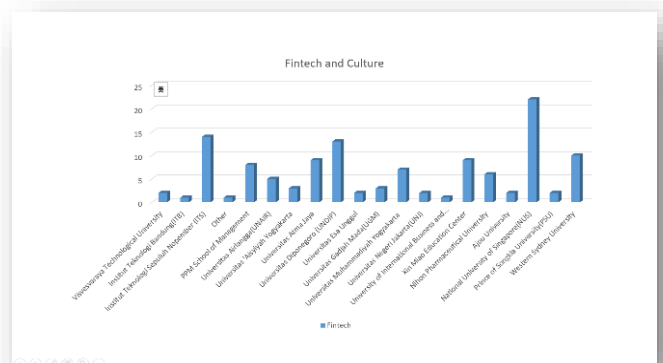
Fintech and Culture

25
20
15
10
5
0

Visvesvaraya Technological University
Institut Teknologi Bandung(ITB)
Institut Teknologi Sepuluh Nopember (ITS)
Other
PPM School of Management
Universitas Airlangga(UNAIR)
Universitas 'Aisyiyah Yogyakarta
Universitas Atma Jaya
Universitas Diponegoro (UNDIP)
Universitas Esa Unggul
Universitas Gadjah Mada(UGM)
Universitas Muhammadiyah Yogyakarta
Universitas Negeri Jakarta(UNJ)
University of International Business and...
Xin Miao Education Center
Nihon Pharmaceutical University
Ajou University
National University of Singapore(NUS)
Prince of Songkla University(PSU)
Western Sydney University

Fintech